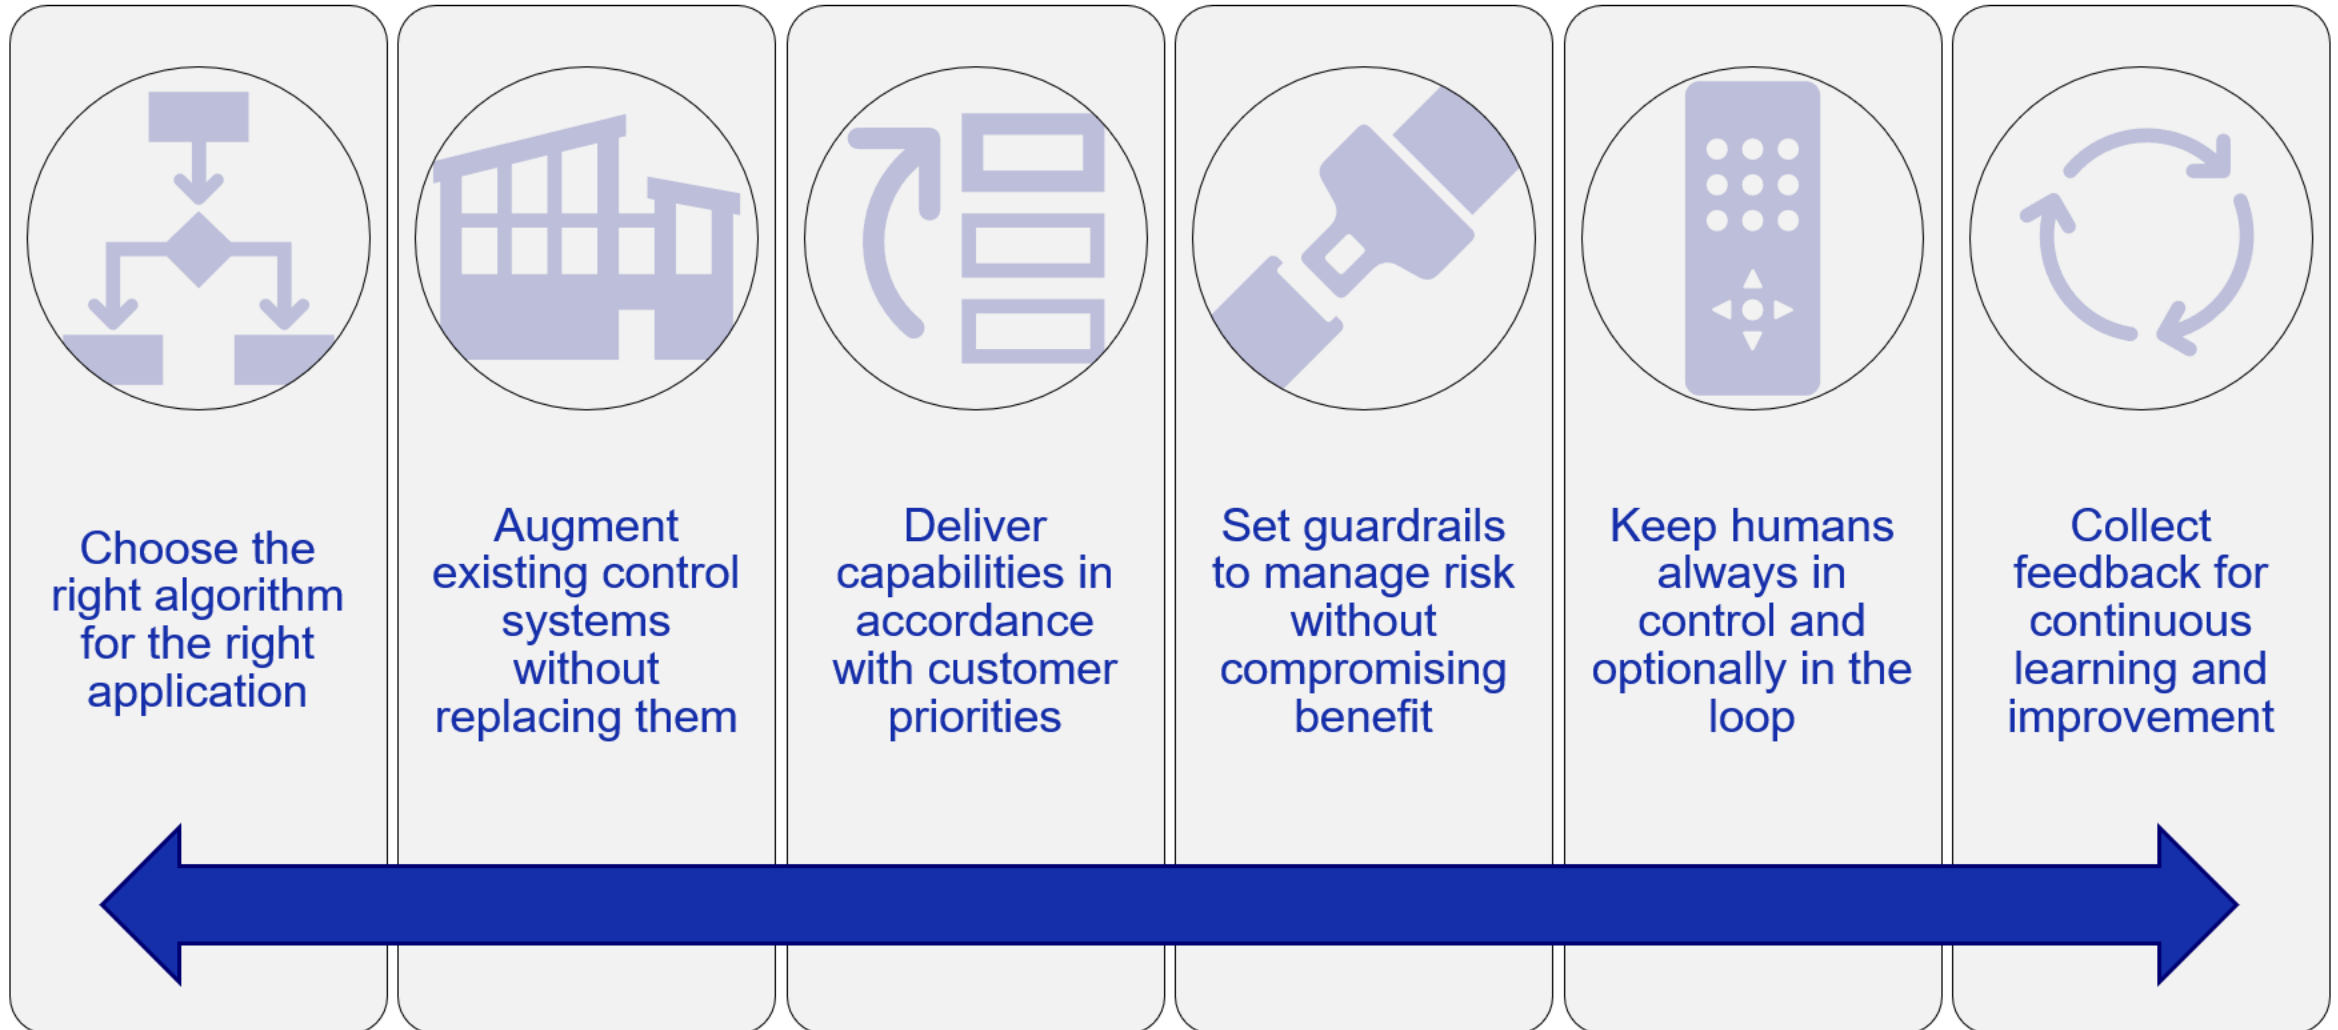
Choose the right algorithm for the right application

Augment existing control systems without replacing them

Deliver capabilities in accordance with customer priorities

Set guardrails to manage risk without compromising benefit

Keep humans always in control and optionally in the loop

Collect feedback for continuous learning and improvement